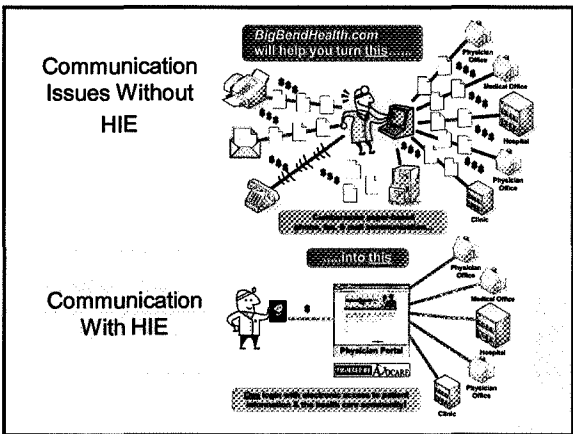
Communication Issues Without HIE

BigBendHealth.com will help you turn this......

Physician Office
Medical Office
Hospital
Physician Office
Clinic

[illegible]

Communication With HIE

......into this

Physician Portal

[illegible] CARD

Physician Office
Medical Office
Hospital
Physician Office
Clinic

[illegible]